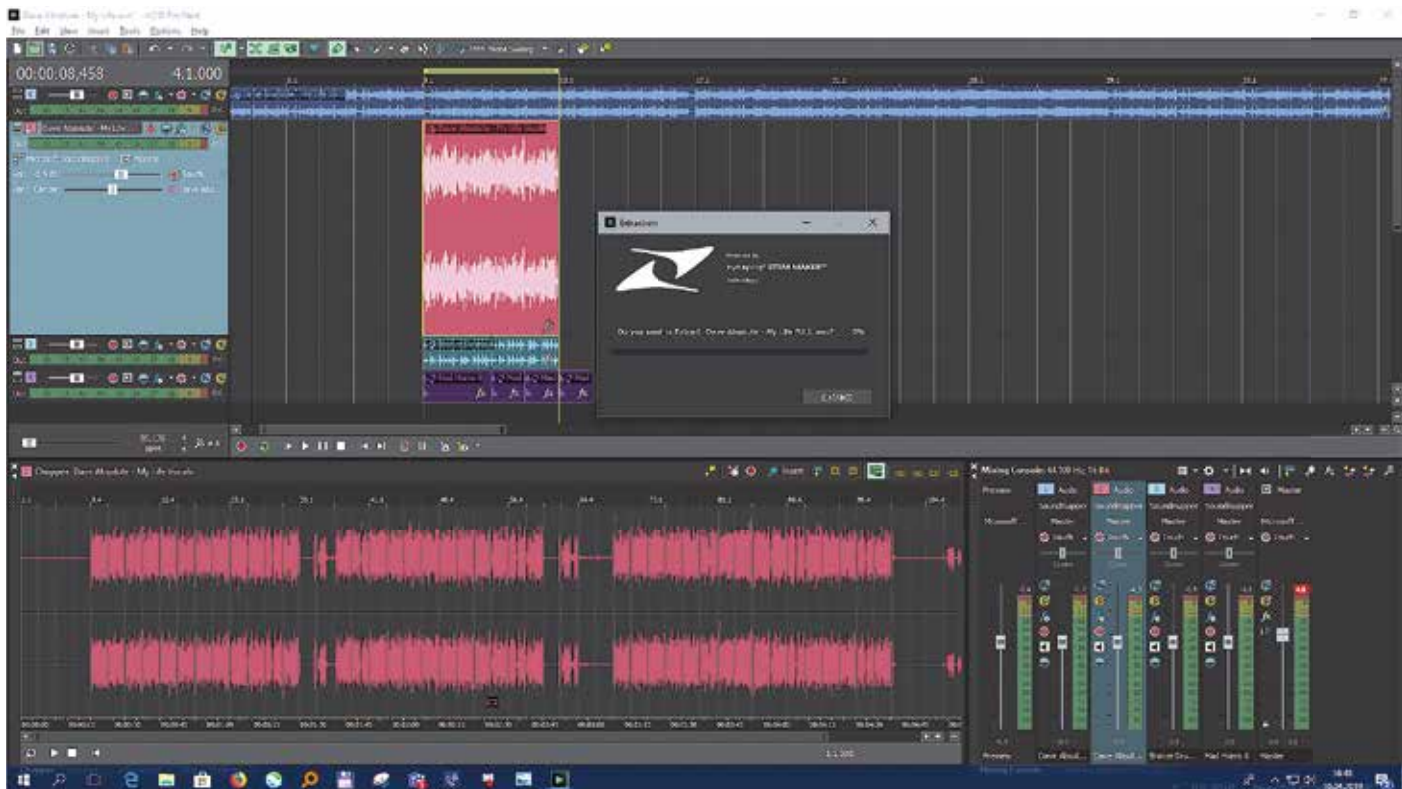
File Edit View Insert Tools Options Help

00:00:08,458 4.1.000

Extraction

zynaptiq STEM MAKER

Do you want to Extract Dave Absolute - My Life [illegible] 0%

CANCEL

Chopper: Dave Absolute - My Life Vocals

Mixing Console: 44,100 Hz, 16 Bit

Preview Audio Audio Audio Audio Master

Soundmapper Soundmapper Soundmapper Soundmapper

Master Master Master Master

Microsoft Microsoft

Touch Touch Touch Touch Touch

Preview Dave Absol... Dave Absol... Dave Absol... Mad Hatters Master

Mixing Console